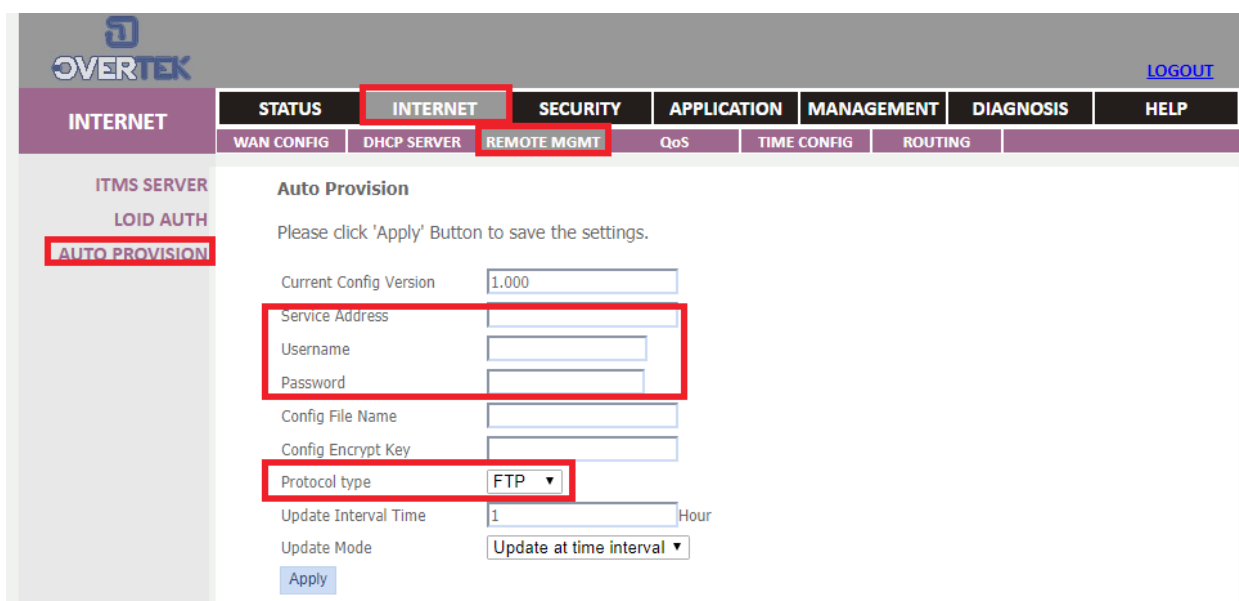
OVERTEK

LOGOUT

INTERNET

STATUS INTERNET SECURITY APPLICATION MANAGEMENT DIAGNOSIS HELP

WAN CONFIG DHCP SERVER REMOTE MGMT QoS TIME CONFIG ROUTING

ITMS SERVER
LOID AUTH
AUTO PROVISION

Auto Provision

Please click 'Apply' Button to save the settings.

Current Config Version 1.000
Service Address
Username
Password
Config File Name
Config Encrypt Key
Protocol type FTP
Update Interval Time 1 Hour
Update Mode Update at time interval
Apply